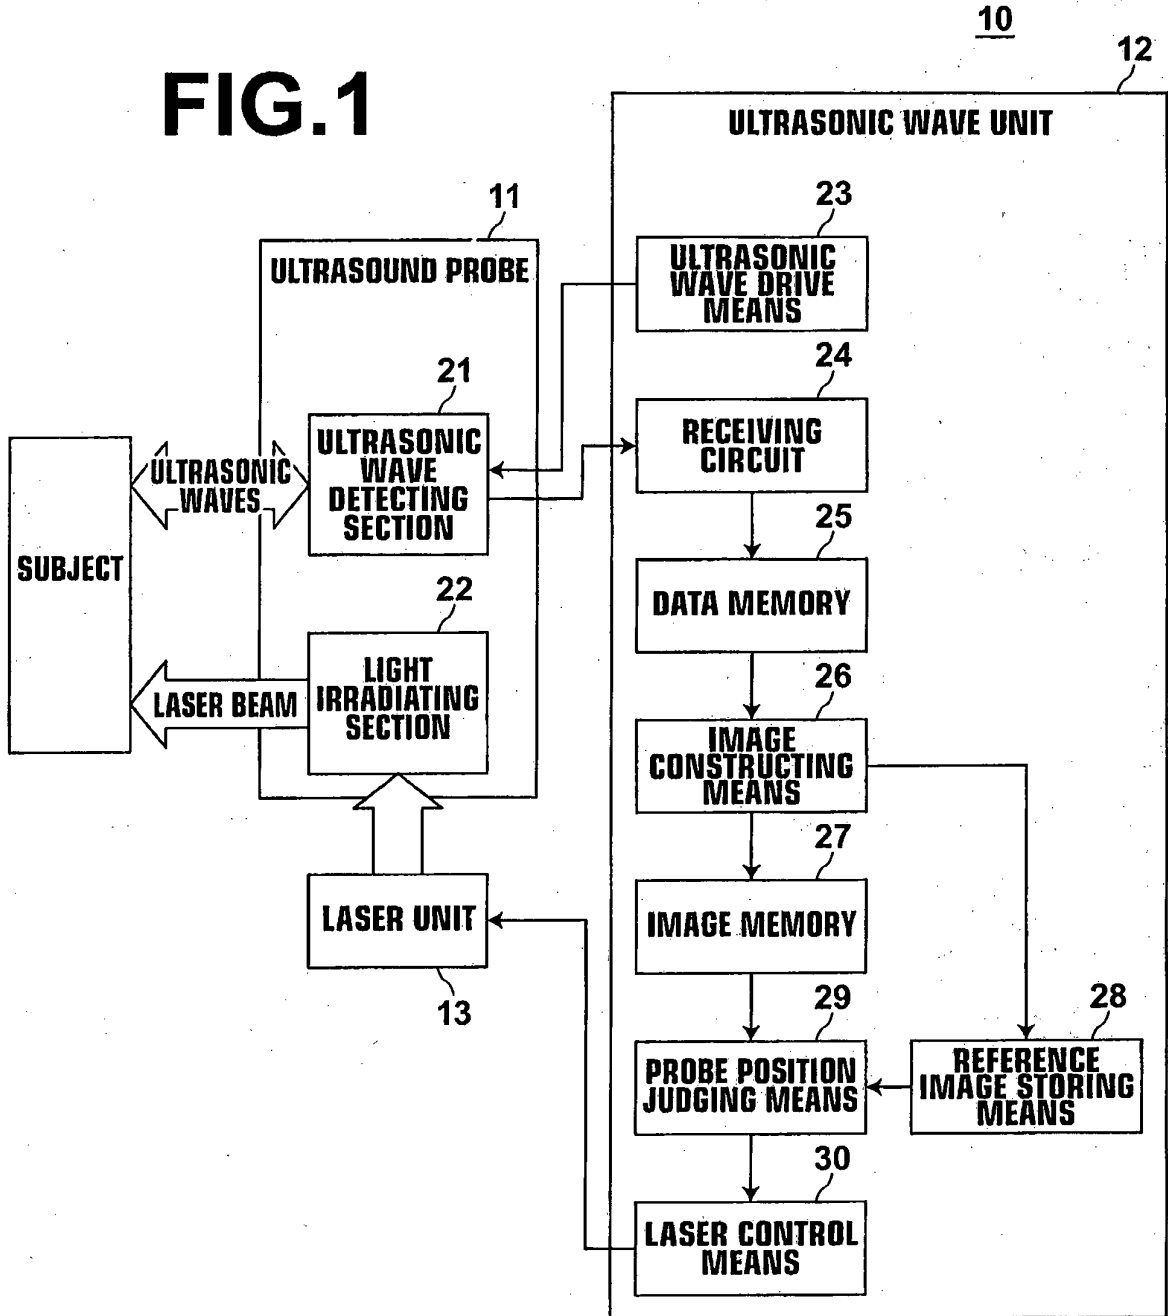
FIG.1

10

12

ULTRASONIC WAVE UNIT

11

ULTRASOUND PROBE

23

ULTRASONIC WAVE DRIVE MEANS

21

ULTRASONIC WAVE DETECTING SECTION

24

RECEIVING CIRCUIT

SUBJECT

ULTRASONIC WAVES

25

DATA MEMORY

22

LASER BEAM

LIGHT IRRADIATING SECTION

26

IMAGE CONSTRUCTING MEANS

27

LASER UNIT

IMAGE MEMORY

13

29

28

PROBE POSITION JUDGING MEANS

REFERENCE IMAGE STORING MEANS

30

LASER CONTROL MEANS